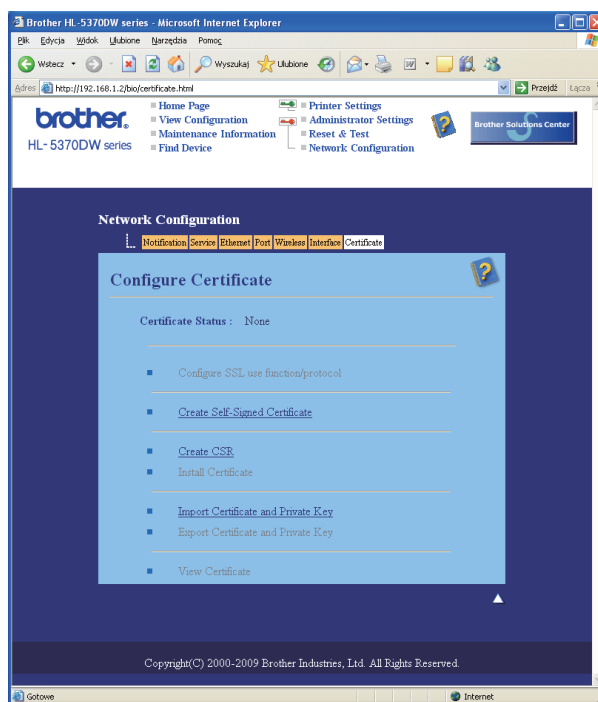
Brother HL-5370DW series - Microsoft Internet Explorer

Plik Edycja Widok Ulubione Narzędzia Pomoc

Wstecz Wyszukaj Ulubione

Adres http://192.168.1.2/bio/certificate.html Przejdź Łącza

brother. HL-5370DW series

Home Page
View Configuration
Maintenance Information
Find Device

Printer Settings
Administrator Settings
Reset & Test
Network Configuration

Brother Solutions Center

Network Configuration

Notification Service Ethernet Port Wireless Interface Certificate

Configure Certificate

Certificate Status : None

Configure SSL use function/protocol

Create Self-Signed Certificate

Create CSR

Install Certificate

Import Certificate and Private Key

Export Certificate and Private Key

View Certificate

Copyright(C) 2000-2009 Brother Industries, Ltd. All Rights Reserved.

Gotowe

Internet